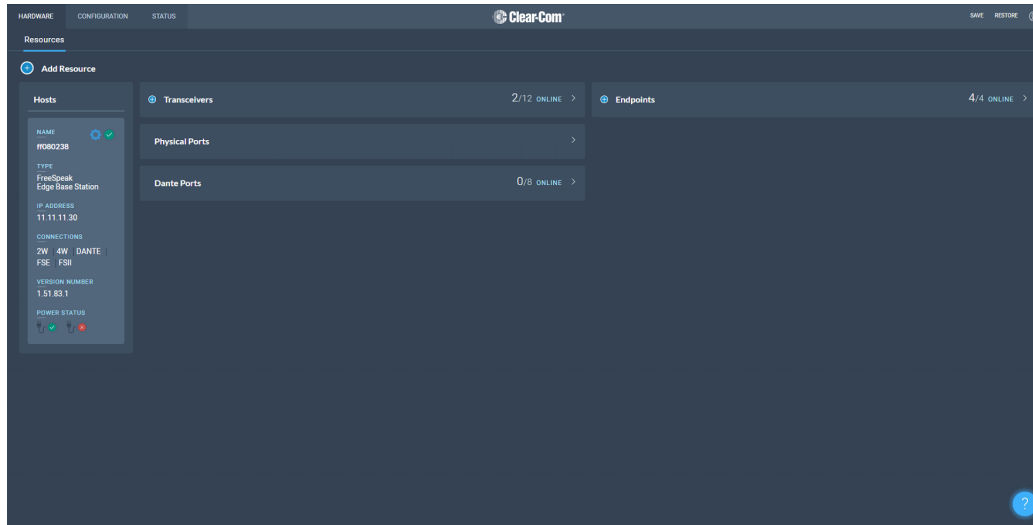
HARDWARE CONFIGURATION STATUS

Clear-Com

SAVE RESTORE

Resources

Add Resource

Hosts

NAME
ff080238

TYPE
FreeSpeak Edge Base Station

IP ADDRESS
11.11.11.30

CONNECTIONS
2W 4W DANTE FSE FSII

VERSION NUMBER
1.51.83.1

POWER STATUS

Transceivers 2/12 ONLINE >

Physical Ports >

Dante Ports 0/8 ONLINE >

Endpoints 4/4 ONLINE >

?